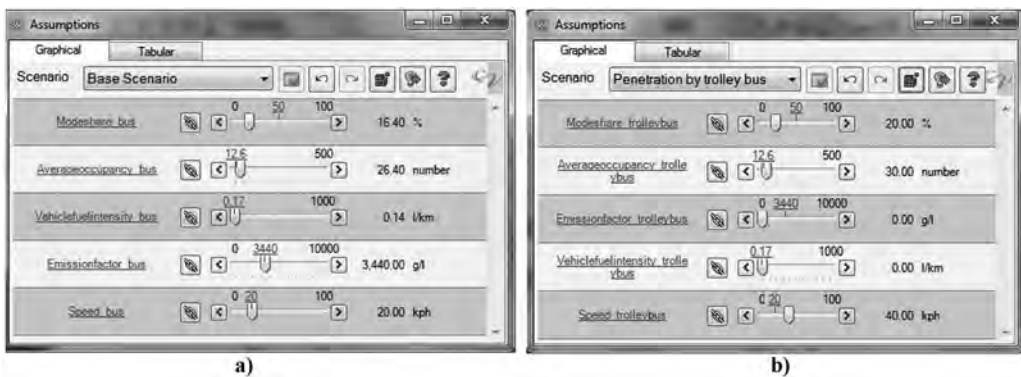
Assumptions

Graphical Tabular

Scenario Base Scenario

Modeshare bus 0 50 100 16.40 %

Averageoccupancy bus 12.6 500 26.40 number

Vehiclefuelintensity bus 0.17 1000 0.14 l/km

Emissionfactor bus 0 3440 10000 3,440.00 g/l

Speed bus 0 20 100 20.00 kph

a)

Assumptions

Graphical Tabular

Scenario Penetration by trolley bus

Modeshare trolleybus 0 50 100 20.00 %

Averageoccupancy trolleybus 12.6 500 30.00 number

Emissionfactor trolleybus 0 3440 10000 0.00 g/l

Vehiclefuelintensity trolleybus 0.17 1000 0.00 l/km

Speed trolleybus 0 20 100 40.00 kph

b)